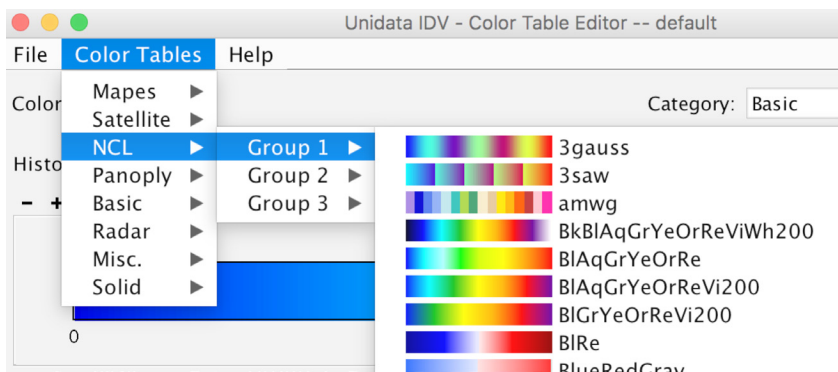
Unidata IDV - Color Table Editor -- default

File Color Tables Help

Color

Mapes
Satellite
NCL
Panoply
Basic
Radar
Misc.
Solid

Group 1
Group 2
Group 3

Category: Basic

Histo

- +

3gauss
3saw
amwg
BkBlAqGrYeOrReViWh200
BlAqGrYeOrRe
BlAqGrYeOrReVi200
BlGrYeOrReVi200
BlRe
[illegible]

0